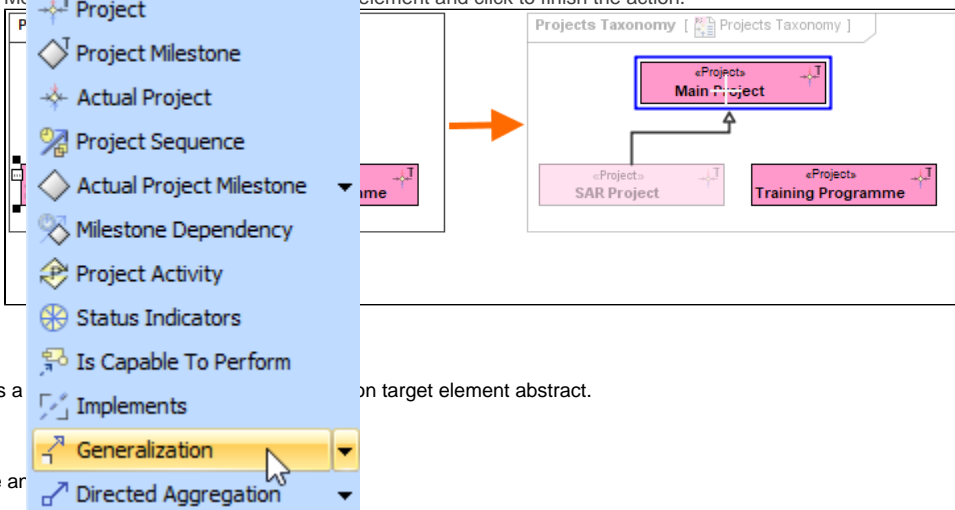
Project
Project Milestone
Actual Project
Project Sequence
Actual Project Milestone
Milestone Dependency
Project Activity
Status Indicators
Is Capable To Perform
Implements
Generalization
Directed Aggregation

element and click to finish the action.

P

me

Projects Taxonomy [ Projects Taxonomy ]

«Project»
Main Project

«Project»
SAR Project

«Project»
Training Programme

s a

on target element abstract.

e ar